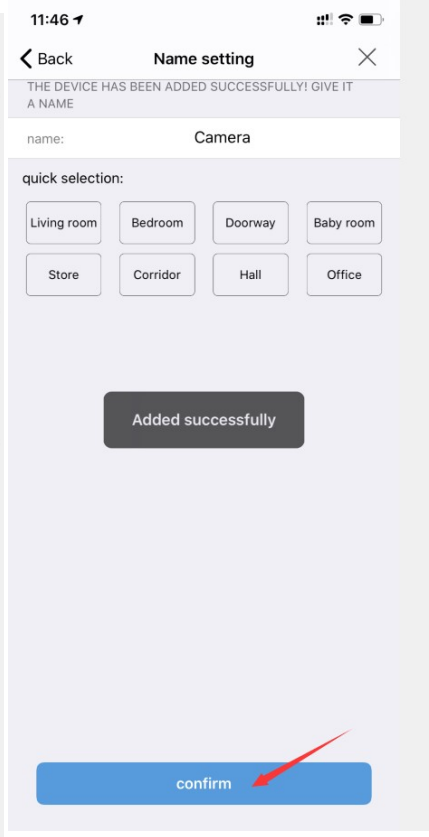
11:46

Back

Name setting

THE DEVICE HAS BEEN ADDED SUCCESSFULLY! GIVE IT A NAME

name: Camera

quick selection:

| Living room | Bedroom | Doorway | Baby room |
|---|---|---|---|
| Store | Corridor | Hall | Office |

Added successfully

confirm